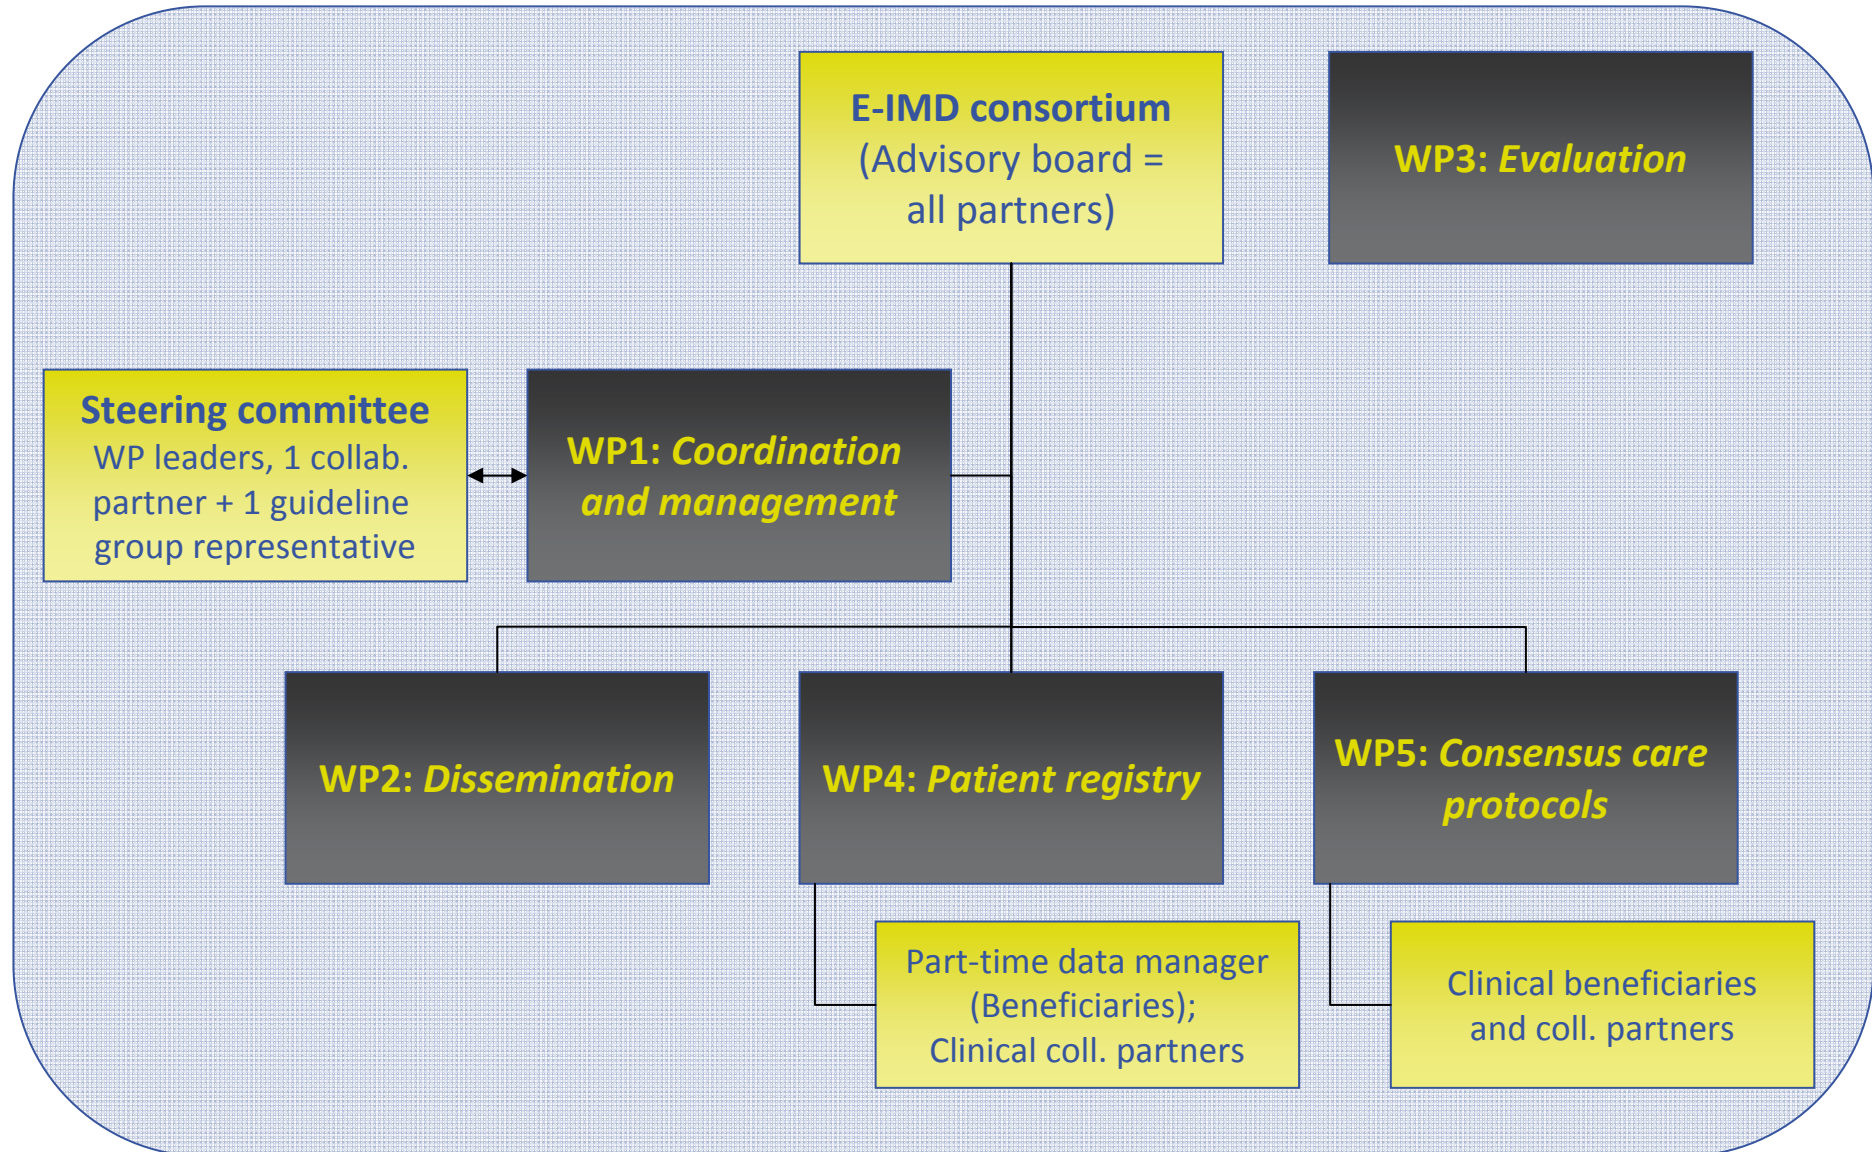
E-IMD consortium
(Advisory board = all partners)

WP3: Evaluation

Steering committee
WP leaders, 1 collab. partner + 1 guideline group representative

WP1: Coordination and management

WP2: Dissemination

WP4: Patient registry

WP5: Consensus care protocols

Part-time data manager (Beneficiaries); Clinical coll. partners

Clinical beneficiaries and coll. partners